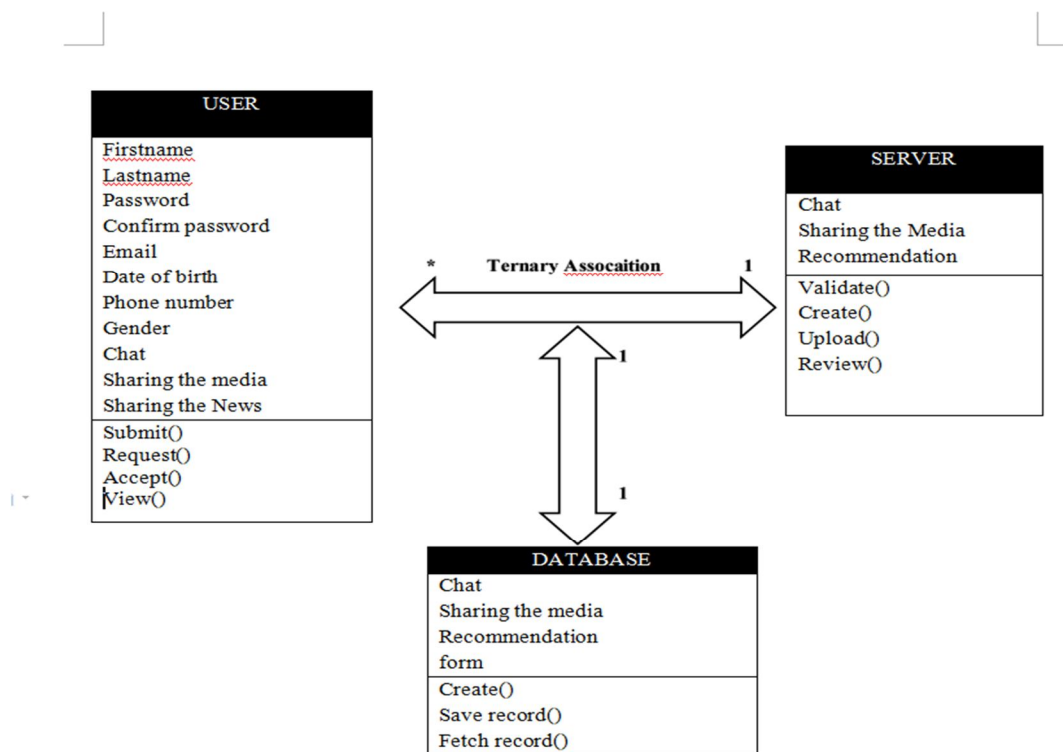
USER

Firstname
Lastname
Password
Confirm password
Email
Date of birth
Phone number
Gender
Chat
Sharing the media
Sharing the News

Submit()
Request()
Accept()
View()

\*

Ternary Assocaition

1

1

1

SERVER

Chat
Sharing the Media
Recommendation

Validate()
Create()
Upload()
Review()

DATABASE

Chat
Sharing the media
Recommendation
form

Create()
Save record()
Fetch record()